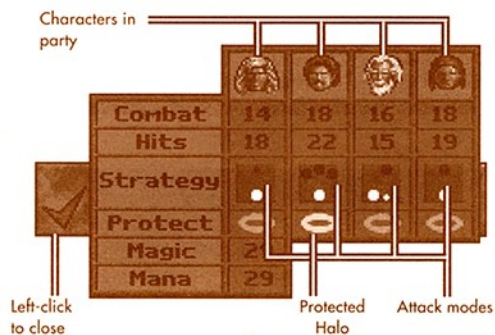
Characters in party

| | | | | |
|---|---|---|---|---|
| Combat | 14 | 18 | 16 | 18 |
| Hits | 18 | 22 | 15 | 19 |
| Strategy | | | | |
| Protect | | | | |
| Magic | 21 | | | |
| Mana | 29 | | | |

Left-click to close

Protected Halo

Attack modes